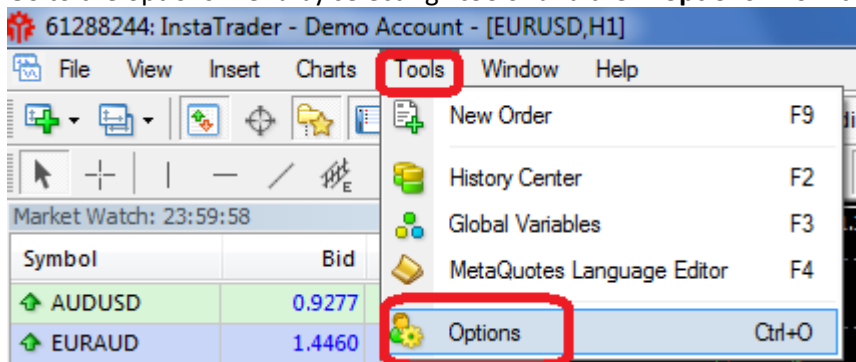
61288244: InstaTrader - Demo Account - [EURUSD,H1]

File View Insert Charts Tools Window Help

New Order F9

History Center F2

Global Variables F3

MetaQuotes Language Editor F4

Options Ctrl+O

Market Watch: 23:59:58

| Symbol | Bid |
|---|---|
| AUDUSD | 0.9277 |
| EURAUD | 1.4460 |